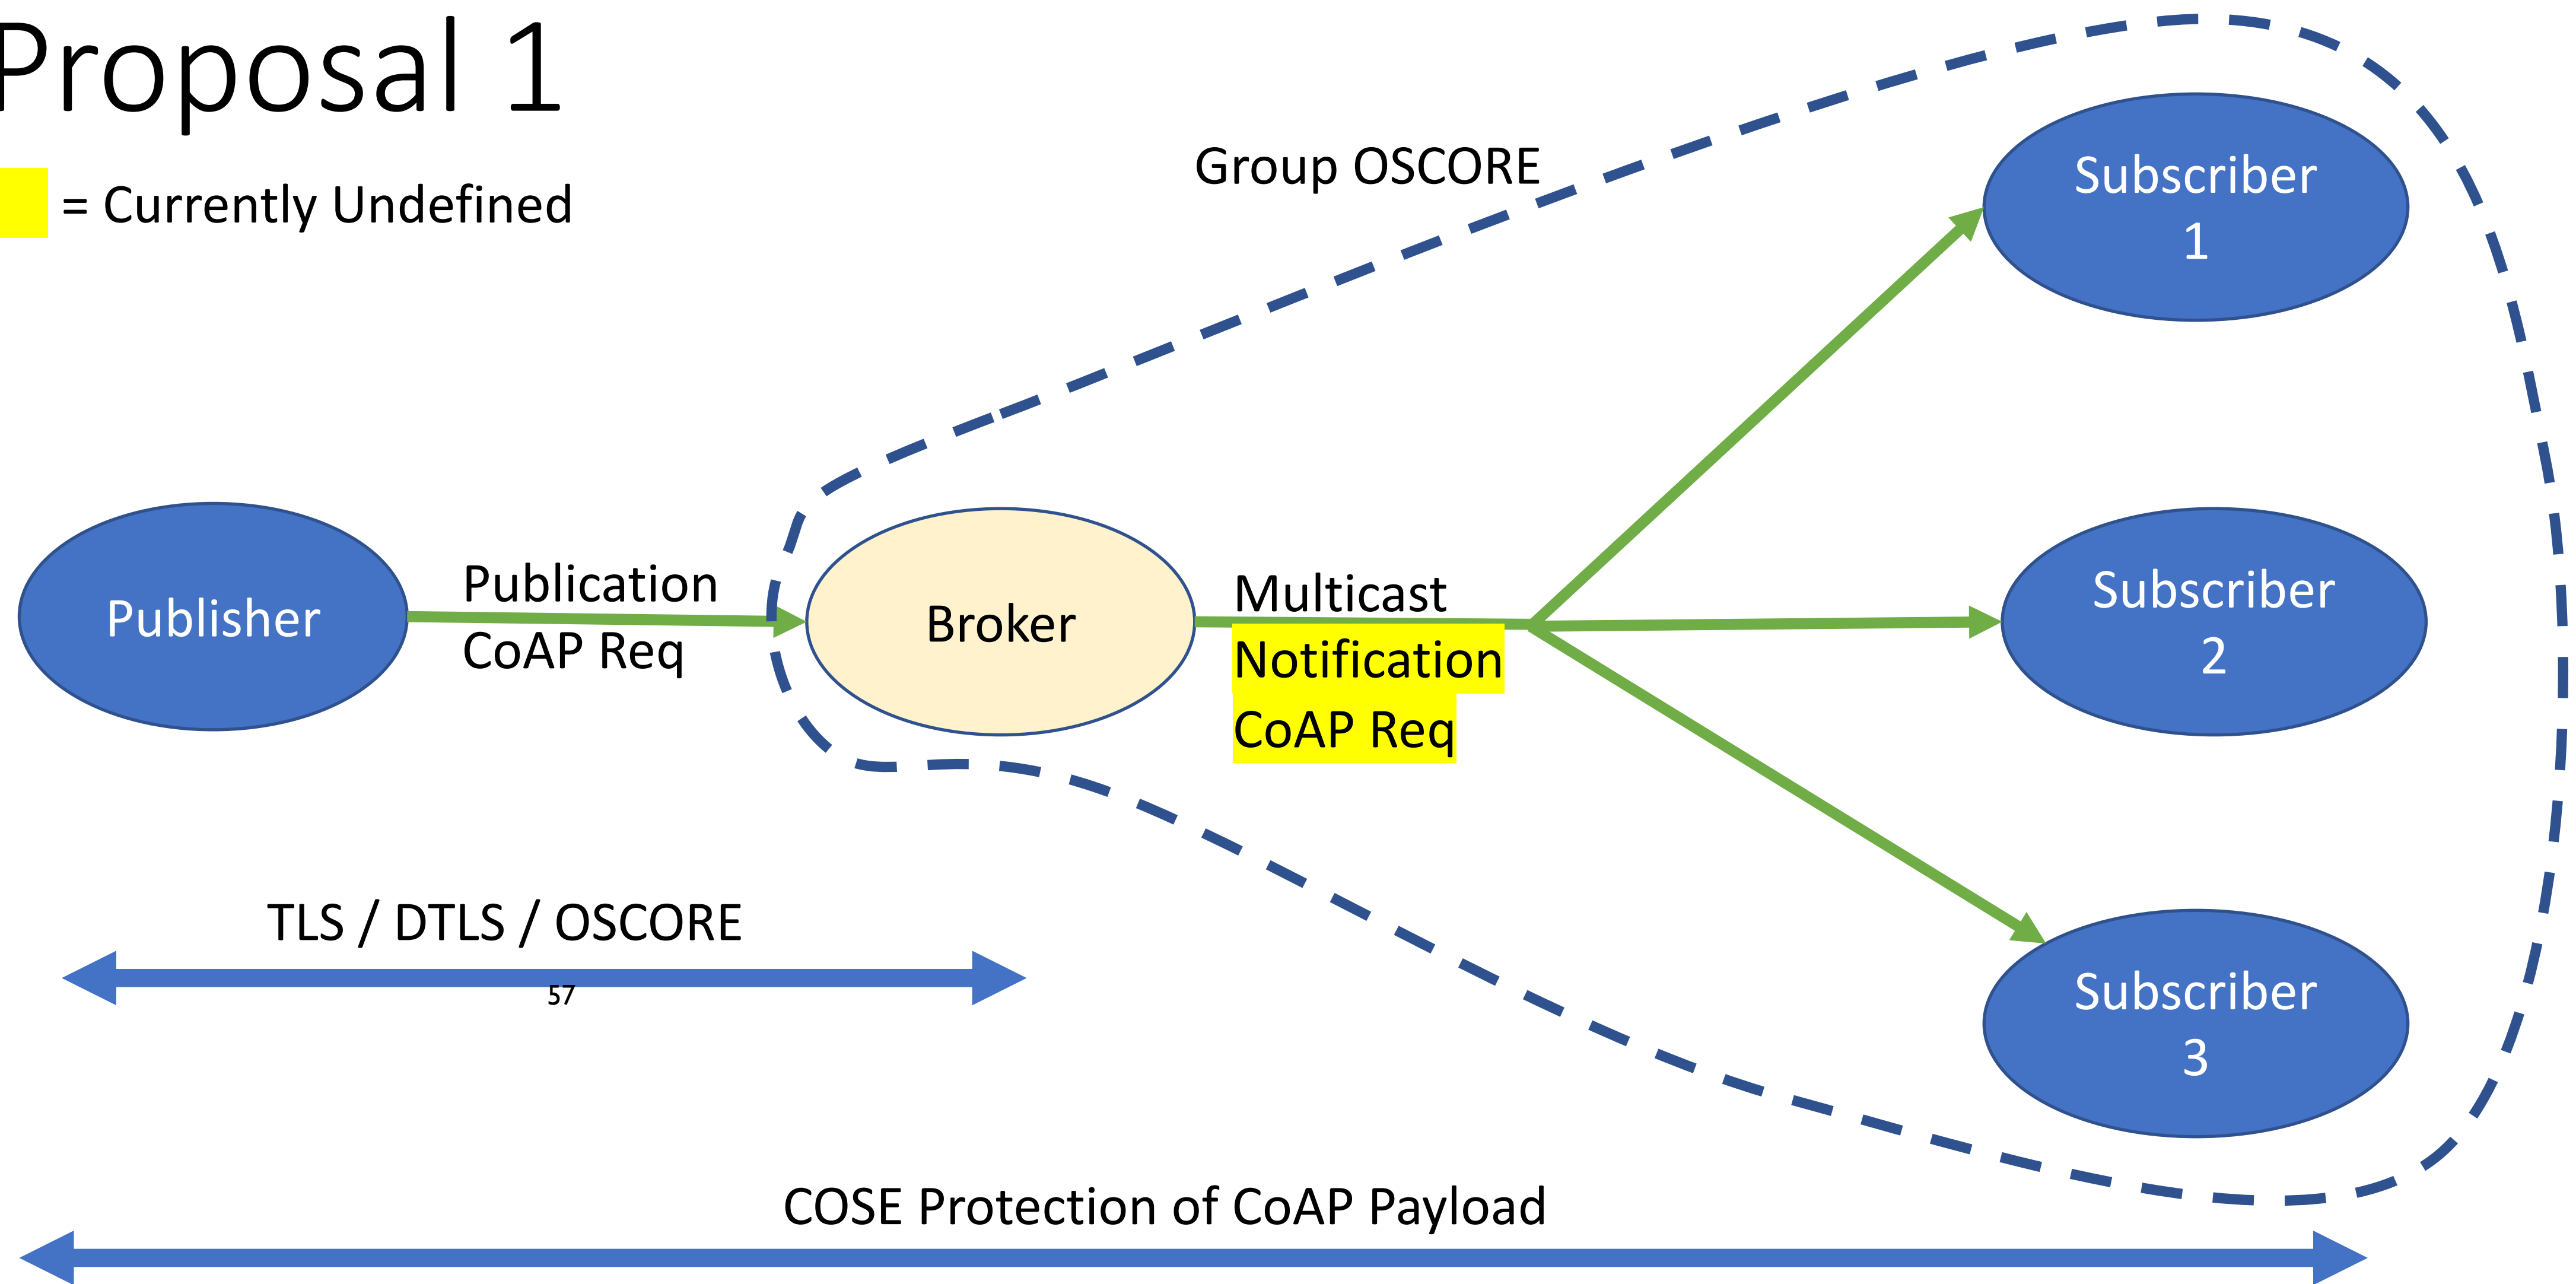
Proposal 1

= Currently Undefined

Group OSCORE

Subscriber 1

Publisher

Publication CoAP Req

Broker

Multicast Notification CoAP Req

Subscriber 2

Subscriber 3

TLS / DTLS / OSCORE

57

COSE Protection of CoAP Payload